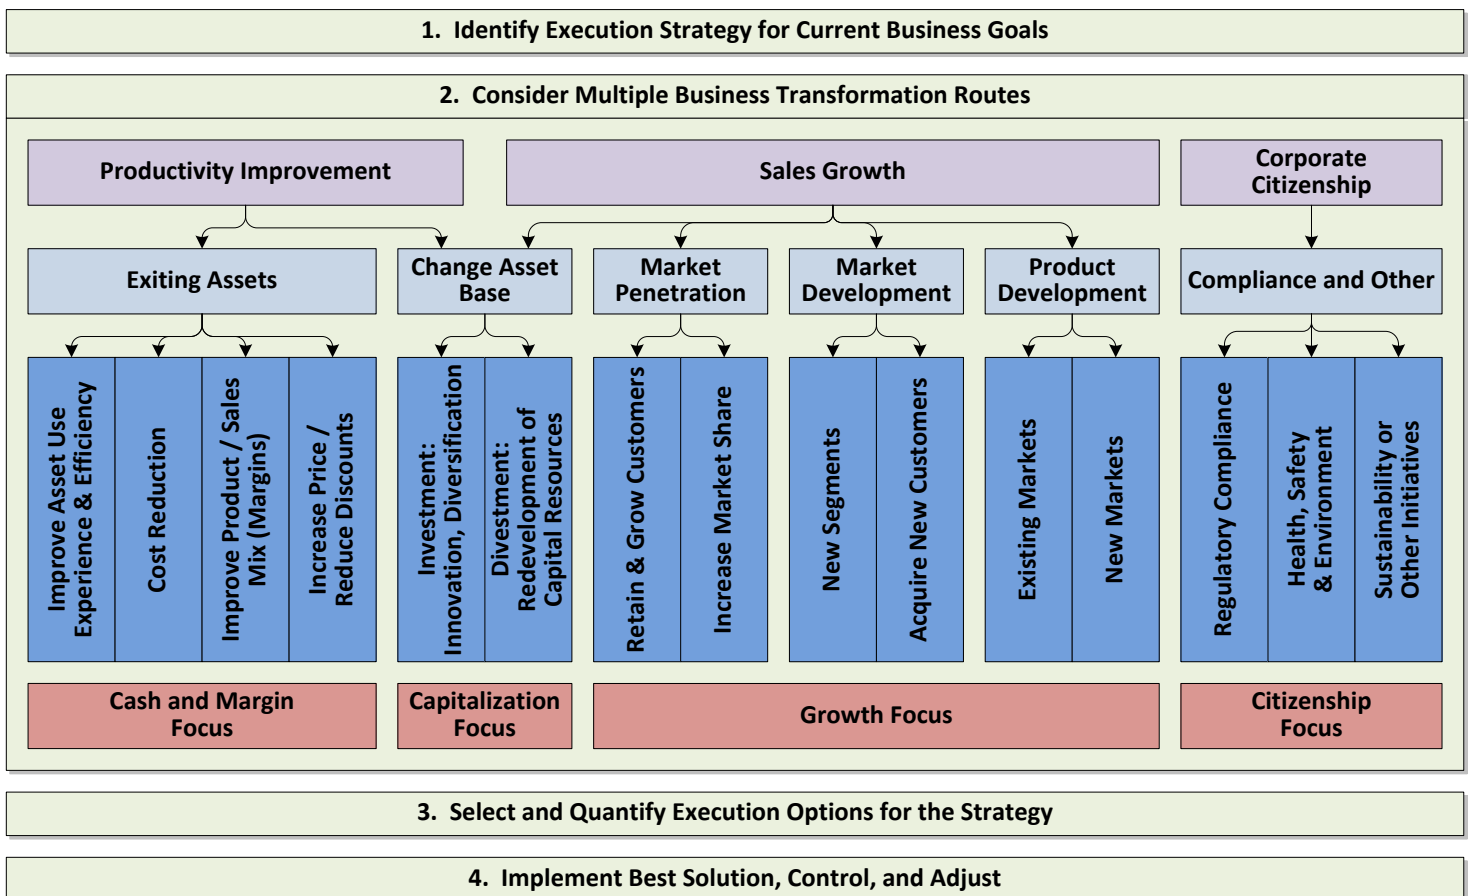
1. Identify Execution Strategy for Current Business Goals

2. Consider Multiple Business Transformation Routes

Productivity Improvement

Sales Growth

Corporate Citizenship

Exiting Assets

Change Asset Base

Market Penetration

Market Development

Product Development

Compliance and Other

Improve Asset Use Experience & Efficiency

Cost Reduction

Improve Product / Sales Mix (Margins)

Increase Price / Reduce Discounts

Investment: Innovation, Diversification

Divestment: Redevelopment of Capital Resources

Retain & Grow Customers

Increase Market Share

New Segments

Acquire New Customers

Existing Markets

New Markets

Regulatory Compliance

Health, Safety & Environment

Sustainability or Other Initiatives

Cash and Margin Focus

Capitalization Focus

Growth Focus

Citizenship Focus

3. Select and Quantify Execution Options for the Strategy

4. Implement Best Solution, Control, and Adjust